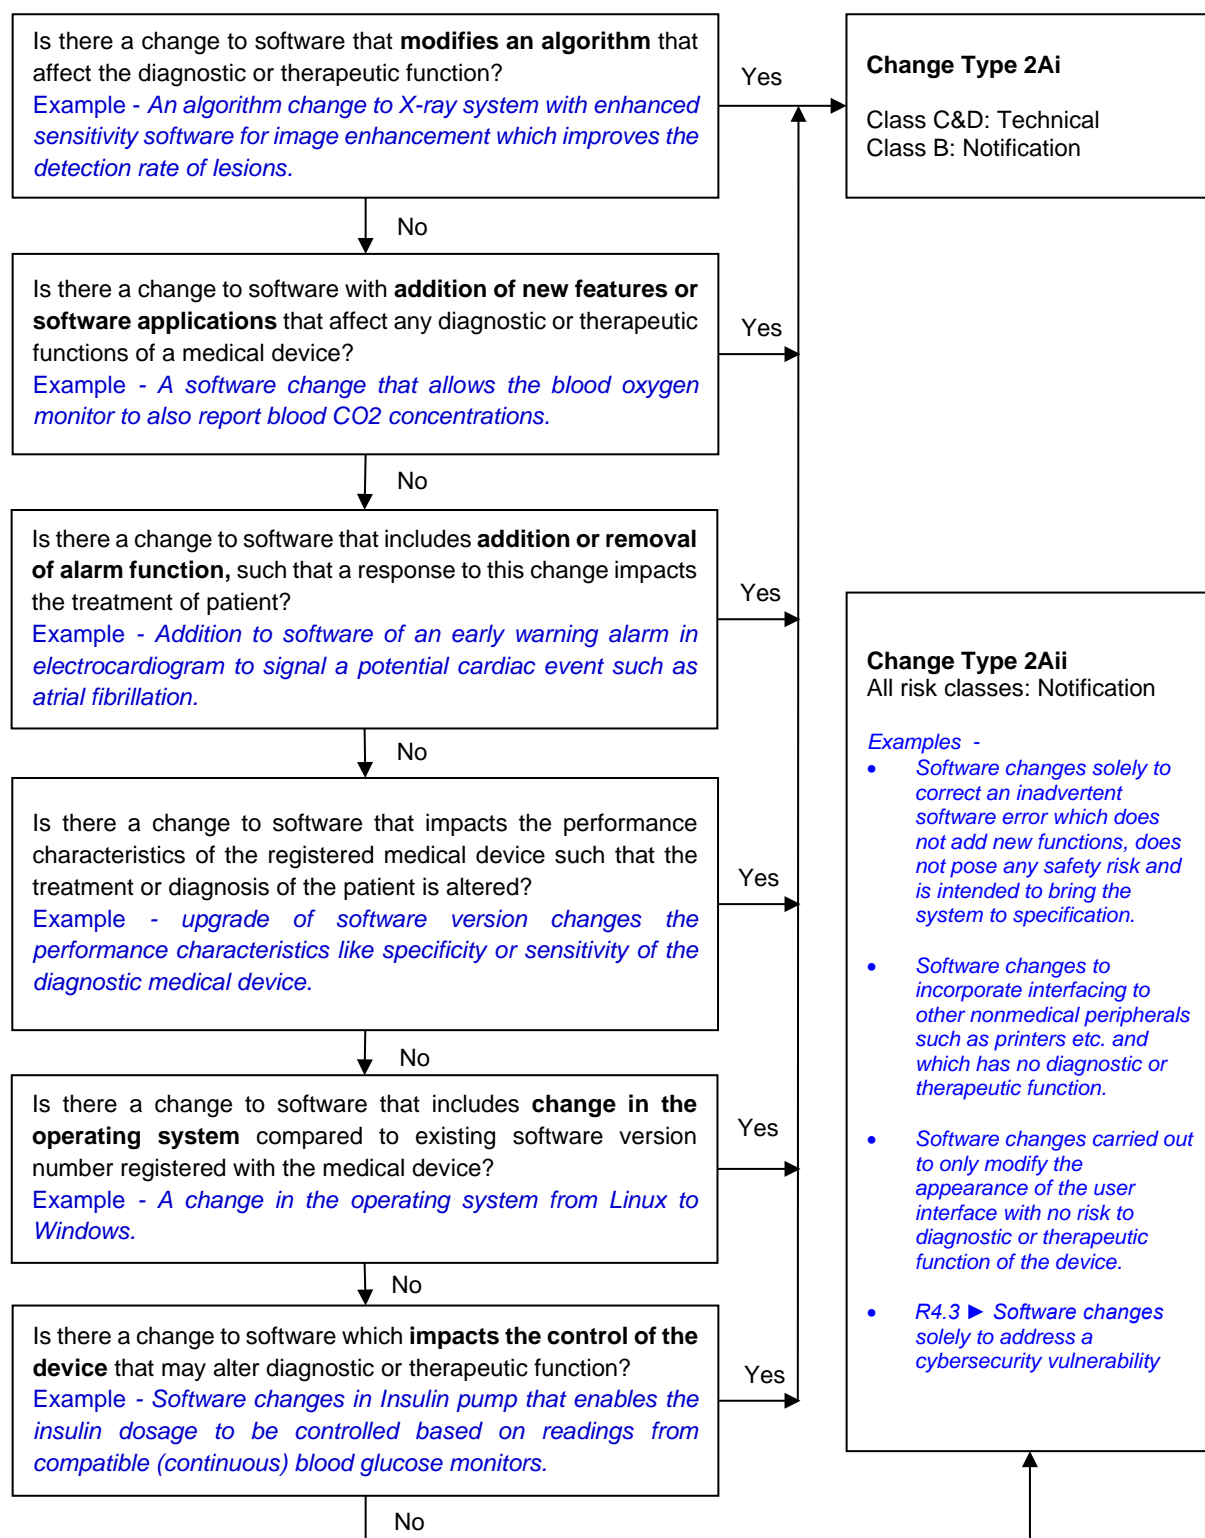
Is there a change to software that **modifies an algorithm** that affect the diagnostic or therapeutic function?
Example - *An algorithm change to X-ray system with enhanced sensitivity software for image enhancement which improves the detection rate of lesions.*

Yes

**Change Type 2Ai**

Class C&D: Technical
Class B: Notification

No

Is there a change to software with **addition of new features or software applications** that affect any diagnostic or therapeutic functions of a medical device?
Example - *A software change that allows the blood oxygen monitor to also report blood CO2 concentrations.*

Yes

No

Is there a change to software that includes **addition or removal of alarm function,** such that a response to this change impacts the treatment of patient?
Example - *Addition to software of an early warning alarm in electrocardiogram to signal a potential cardiac event such as atrial fibrillation.*

Yes

**Change Type 2Aii**
All risk classes: Notification

*Examples -*
- *Software changes solely to correct an inadvertent software error which does not add new functions, does not pose any safety risk and is intended to bring the system to specification.*
- *Software changes to incorporate interfacing to other nonmedical peripherals such as printers etc. and which has no diagnostic or therapeutic function.*
- *Software changes carried out to only modify the appearance of the user interface with no risk to diagnostic or therapeutic function of the device.*
- *R4.3 ► Software changes solely to address a cybersecurity vulnerability*

No

Is there a change to software that impacts the performance characteristics of the registered medical device such that the treatment or diagnosis of the patient is altered?
Example - *upgrade of software version changes the performance characteristics like specificity or sensitivity of the diagnostic medical device.*

Yes

No

Is there a change to software that includes **change in the operating system** compared to existing software version number registered with the medical device?
Example - *A change in the operating system from Linux to Windows.*

Yes

No

Is there a change to software which **impacts the control of the device** that may alter diagnostic or therapeutic function?
Example - *Software changes in Insulin pump that enables the insulin dosage to be controlled based on readings from compatible (continuous) blood glucose monitors.*

Yes

No